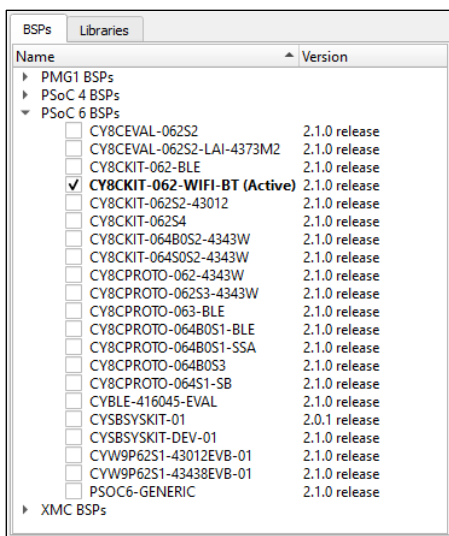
BSPs Libraries

| Name | Version |
|---|---|
| PMG1 BSPs | |
| PSoC 4 BSPs | |
| PSoC 6 BSPs | |
| CY8CEVAL-062S2 | 2.1.0 release |
| CY8CEVAL-062S2-LAI-4373M2 | 2.1.0 release |
| CY8CKIT-062-BLE | 2.1.0 release |
| ✓ CY8CKIT-062-WIFI-BT (Active) | 2.1.0 release |
| CY8CKIT-062S2-43012 | 2.1.0 release |
| CY8CKIT-062S4 | 2.1.0 release |
| CY8CKIT-064B0S2-4343W | 2.1.0 release |
| CY8CKIT-064S0S2-4343W | 2.1.0 release |
| CY8CPROTO-062-4343W | 2.1.0 release |
| CY8CPROTO-062S3-4343W | 2.1.0 release |
| CY8CPROTO-063-BLE | 2.1.0 release |
| CY8CPROTO-064B0S1-BLE | 2.1.0 release |
| CY8CPROTO-064B0S1-SSA | 2.1.0 release |
| CY8CPROTO-064B0S3 | 2.1.0 release |
| CY8CPROTO-064S1-SB | 2.1.0 release |
| CYBLE-416045-EVAL | 2.1.0 release |
| CYSBSYSKIT-01 | 2.0.1 release |
| CYSBSYSKIT-DEV-01 | 2.1.0 release |
| CYW9P62S1-43012EVB-01 | 2.1.0 release |
| CYW9P62S1-43438EVB-01 | 2.1.0 release |
| PSOC6-GENERIC | 2.1.0 release |
| XMC BSPs | |